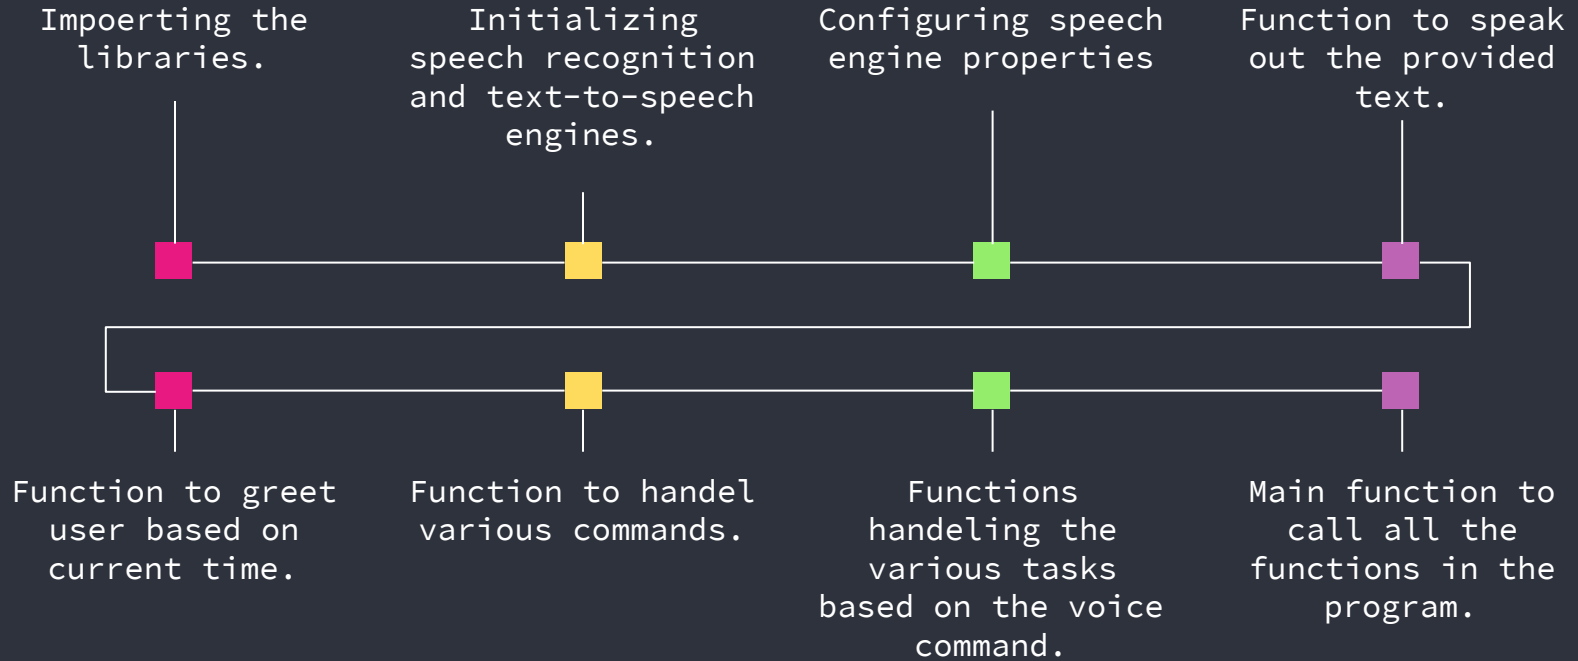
Impoerting the libraries.

Initializing speech recognition and text-to-speech engines.

Configuring speech engine properties

Function to speak out the provided text.

Function to greet user based on current time.

Function to handel various commands.

Functions handeling the various tasks based on the voice command.

Main function to call all the functions in the program.